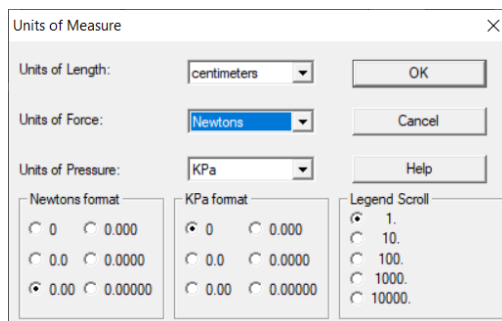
Units of Measure

Units of Length: centimeters

Units of Force: Newtons

Units of Pressure: KPa

OK

Cancel

Help

Newtons format
0
0.000
0.0
0.0000
0.00
0.00000

KPa format
0
0.000
0.0
0.0000
0.00
0.00000

Legend Scroll
1.
10.
100.
1000.
10000.